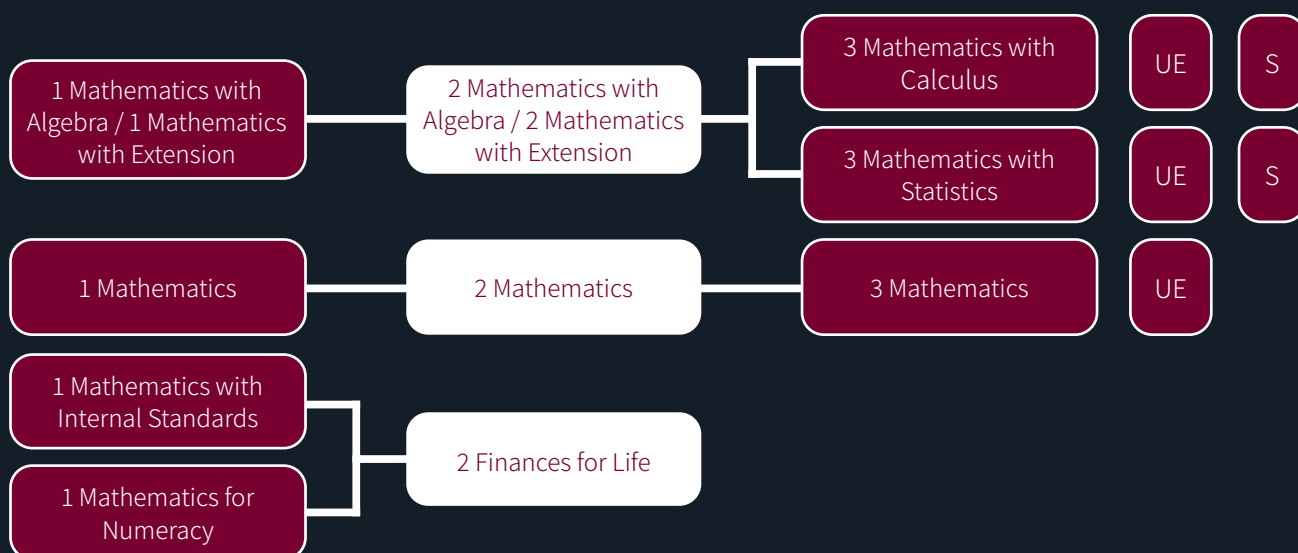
1 Mathematics with Algebra / 1 Mathematics with Extension

2 Mathematics with Algebra / 2 Mathematics with Extension

3 Mathematics with Calculus

UE

S

3 Mathematics with Statistics

UE

S

1 Mathematics

2 Mathematics

3 Mathematics

UE

1 Mathematics with Internal Standards

1 Mathematics for Numeracy

2 Finances for Life